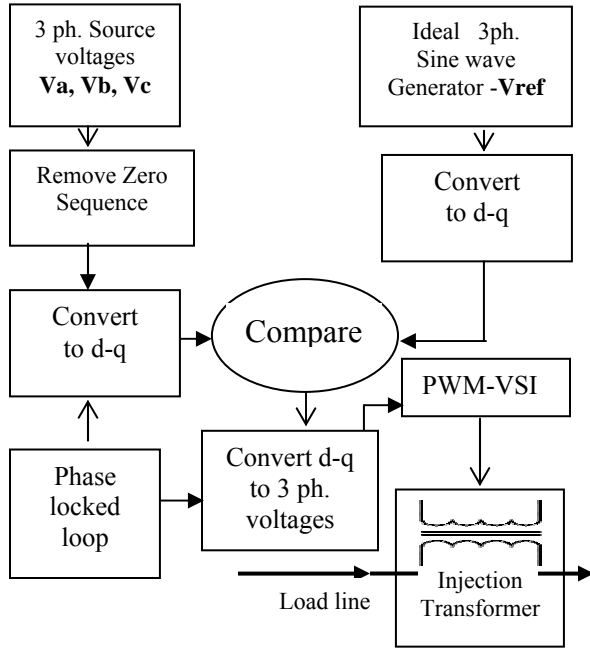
3 ph. Source voltages **Va, Vb, Vc**

Ideal 3ph. Sine wave Generator **-Vref**

Remove Zero Sequence

Convert to d-q

Convert to d-q

Compare

PWM-VSI

Phase locked loop

Convert d-q to 3 ph. voltages

Injection Transformer

Load line